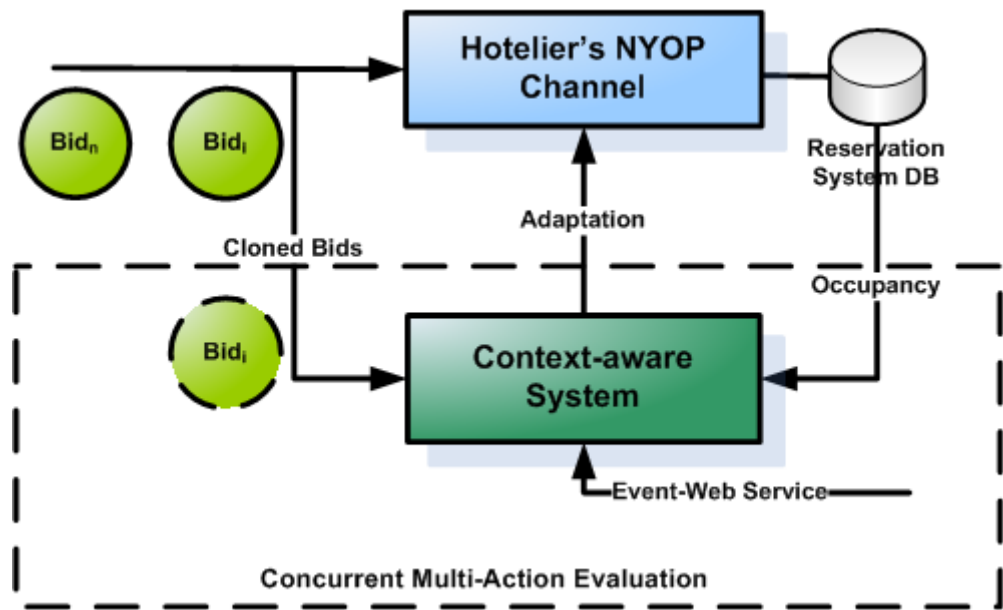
Hotelier's NYOP Channel

$\text{Bid}_n$

$\text{Bid}_i$

Reservation System DB

Adaptation

Cloned Bids

Occupancy

$\text{Bid}_i$

Context-aware System

Event-Web Service

Concurrent Multi-Action Evaluation